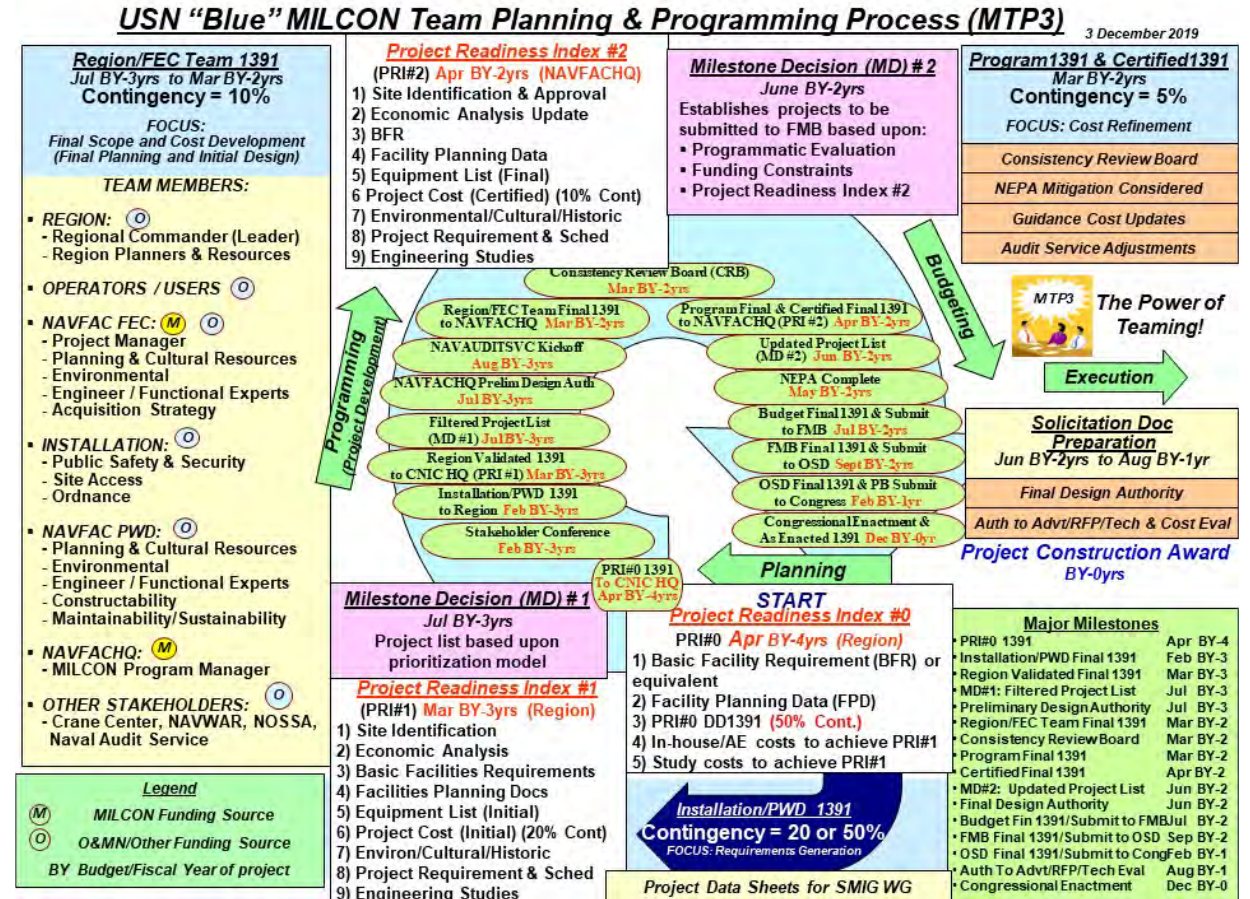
USN "Blue" MILCON Team Planning & Programming Process (MTP3)

3 December 2019

Region/FEC Team 1391
Jul BY-3yrs to Mar BY-2yrs
Contingency = 10%

FOCUS:
Final Scope and Cost Development
(Final Planning and Initial Design)

TEAM MEMBERS:

▪ REGION: O
- Regional Commander (Leader)
- Region Planners & Resources

▪ OPERATORS / USERS O

▪ NAVFAC FEC: M O
- Project Manager
- Planning & Cultural Resources
- Environmental
- Engineer / Functional Experts
- Acquisition Strategy

▪ INSTALLATION: O
- Public Safety & Security
- Site Access
- Ordnance

▪ NAVFAC PWD: O
- Planning & Cultural Resources
- Environmental
- Engineer / Functional Experts
- Constructability
- Maintainability/Sustainability

▪ NAVFACHQ: M
- MILCON Program Manager

▪ OTHER STAKEHOLDERS: O
- Crane Center, NAVWAR, NOSSA, Naval Audit Service

Legend
M MILCON Funding Source
O O&MN/Other Funding Source
BY Budget/Fiscal Year of project

Project Readiness Index #2
(PRI#2) Apr BY-2yrs (NAVFACHQ)
1) Site Identification & Approval
2) Economic Analysis Update
3) BFR
4) Facility Planning Data
5) Equipment List (Final)
6 Project Cost (Certified) (10% Cont)
7) Environmental/Cultural/Historic
8) Project Requirement & Sched
9) Engineering Studies

Milestone Decision (MD) # 2
June BY-2yrs
Establishes projects to be submitted to FMB based upon:
▪ Programmatic Evaluation
▪ Funding Constraints
▪ Project Readiness Index #2

Program1391 & Certified1391
Mar BY-2yrs
Contingency = 5%
FOCUS: Cost Refinement
Consistency Review Board
NEPA Mitigation Considered
Guidance Cost Updates
Audit Service Adjustments

Budgeting

MTP3
The Power of Teaming!

Execution

Solicitation Doc Preparation
Jun BY-2yrs to Aug BY-1yr
Final Design Authority
Auth to Advt/RFP/Tech & Cost Eval

Project Construction Award
BY-0yrs

Programming (Project Development)

Consistency Review Board (CRB) Mar BY-2yrs
Region/FEC Team Final 1391 to NAVFACHQ Mar BY-2yrs
NAVAUDITSVC Kickoff Aug BY-3yrs
NAVFACHQ Prelim Design Auth Jul BY-3yrs
Filtered Project List (MD #1) Jul BY-3yrs
Region Validated 1391 to CNIC HQ (PRI #1) Mar BY-3yrs
Installation/PWD 1391 to Region Feb BY-3yrs
Stakeholder Conference Feb BY-3yrs
PRI#0 1391 To CNIC HQ Apr BY-4yrs
Program Final & Certified Final 1391 to NAVFACHQ (PRI #2) Apr BY-2yrs
Updated Project List (MD #2) Jun BY-2yrs
NEPA Complete May BY-2yrs
Budget Final 1391 & Submit to FMB Jul BY-2yrs
FMB Final 1391 & Submit to OSD Sept BY-2yrs
OSD Final 1391 & PB Submit to Congress Feb BY-1yr
Congressional Enactment & As Enacted 1391 Dec BY-0yr

Planning

Milestone Decision (MD) # 1
Jul BY-3yrs
Project list based upon prioritization model

Project Readiness Index #1
(PRI#1) Mar BY-3yrs (Region)
1) Site Identification
2) Economic Analysis
3) Basic Facilities Requirements
4) Facilities Planning Docs
5) Equipment List (Initial)
6) Project Cost (Initial) (20% Cont)
7) Environ/Cultural/Historic
8) Project Requirement & Sched
9) Engineering Studies

START
Project Readiness Index #0
PRI#0 Apr BY-4yrs (Region)
1) Basic Facility Requirement (BFR) or equivalent
2) Facility Planning Data (FPD)
3) PRI#0 DD1391 (50% Cont.)
4) In-house/AE costs to achieve PRI#1
5) Study costs to achieve PRI#1

Installation/PWD 1391
Contingency = 20 or 50%
FOCUS: Requirements Generation

Project Data Sheets for SMIG WG

Major Milestones
| | |
|---|---|
| PRI#0 1391 | Apr BY-4 |
| Installation/PWD Final 1391 | Feb BY-3 |
| Region Validated Final 1391 | Mar BY-3 |
| MD#1: Filtered Project List | Jul BY-3 |
| Preliminary Design Authority | Jul BY-3 |
| Region/FEC Team Final 1391 | Mar BY-2 |
| Consistency Review Board | Mar BY-2 |
| Program Final 1391 | Mar BY-2 |
| Certified Final 1391 | Apr BY-2 |
| MD#2: Updated Project List | Jun BY-2 |
| Final Design Authority | Jun BY-2 |
| Budget Fin 1391/Submit to FMB | Jul BY-2 |
| FMB Final 1391/Submit to OSD | Sep BY-2 |
| OSD Final 1391/Submit to Cong | Feb BY-1 |
| Auth To Advt/RFP/Tech Eval | Aug BY-1 |
| Congressional Enactment | Dec BY-0 |